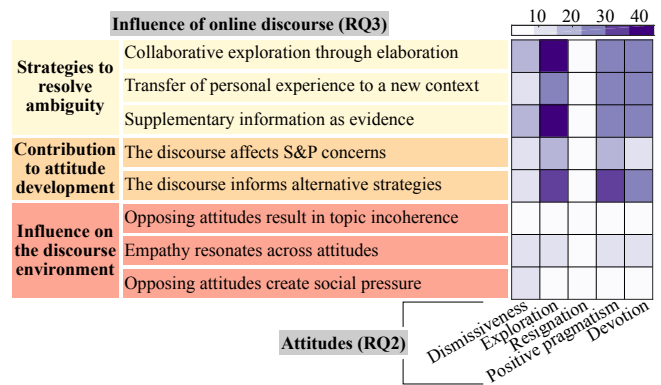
Influence of online discourse (RQ3)

10 20 30 40

| | |
|---|---|
| **Strategies to resolve ambiguity** | Collaborative exploration through elaboration |
| | Transfer of personal experience to a new context |
| | Supplementary information as evidence |
| **Contribution to attitude development** | The discourse affects S&P concerns |
| | The discourse informs alternative strategies |
| **Influence on the discourse environment** | Opposing attitudes result in topic incoherence |
| | Empathy resonates across attitudes |
| | Opposing attitudes create social pressure |

Attitudes (RQ2)

Dismissiveness
Exploration
Resignation
Positive pragmatism
Devotion